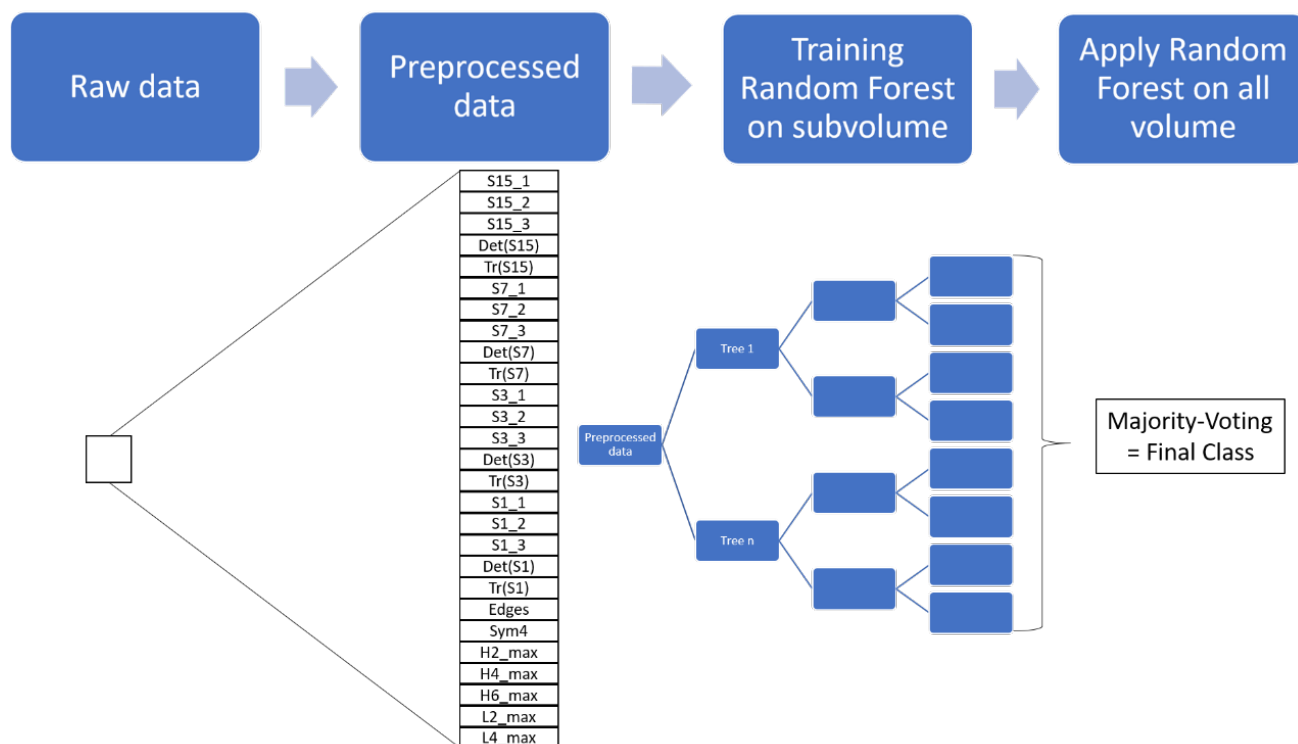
Raw data

Preprocessed data

Training Random Forest on subvolume

Apply Random Forest on all volume

S15_1
S15_2
S15_3
Det(S15)
Tr(S15)
S7_1
S7_2
S7_3
Det(S7)
Tr(S7)
S3_1
S3_2
S3_3
Det(S3)
Tr(S3)
S1_1
S1_2
S1_3
Det(S1)
Tr(S1)
Edges
Sym4
H2_max
H4_max
H6_max
L2_max
L4_max

Preprocessed data

Tree 1

Tree n

Majority-Voting = Final Class